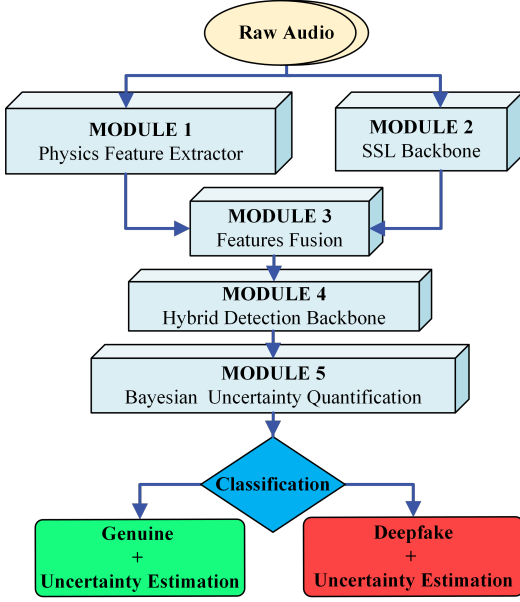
Raw Audio

MODULE 1
Physics Feature Extractor

MODULE 2
SSL Backbone

MODULE 3
Features Fusion

MODULE 4
Hybrid Detection Backbone

MODULE 5
Bayesian Uncertainty Quantification

Classification

Genuine
+
Uncertainty Estimation

Deepfake
+
Uncertainty Estimation